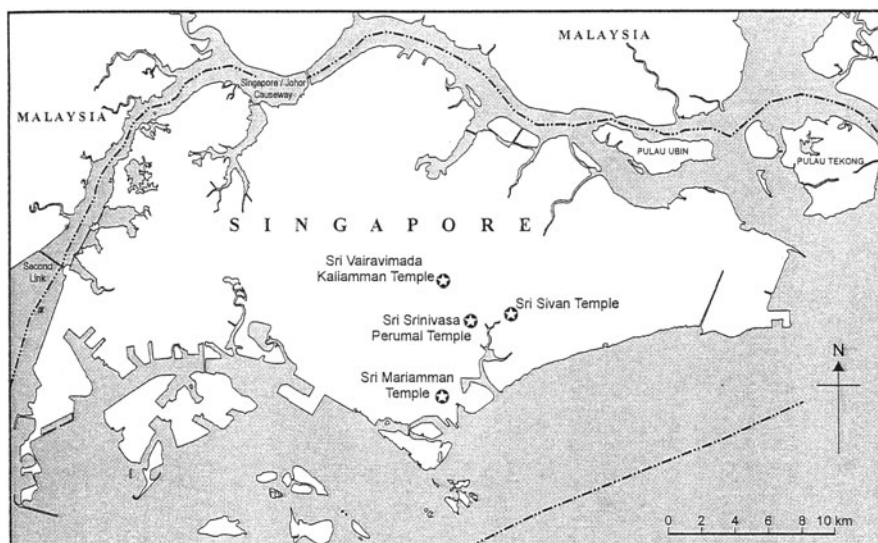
MALAYSIA

Singapore / Johor Causeway

MALAYSIA

PULAU UBIN

PULAU TEKONG

S I N G A P O R E

Second Link

Sri Vairavimada Kaliamman Temple

Sri Srinivasa Perumal Temple

Sri Sivan Temple

Sri Mariamman Temple

N

0 2 4 6 8 10 km